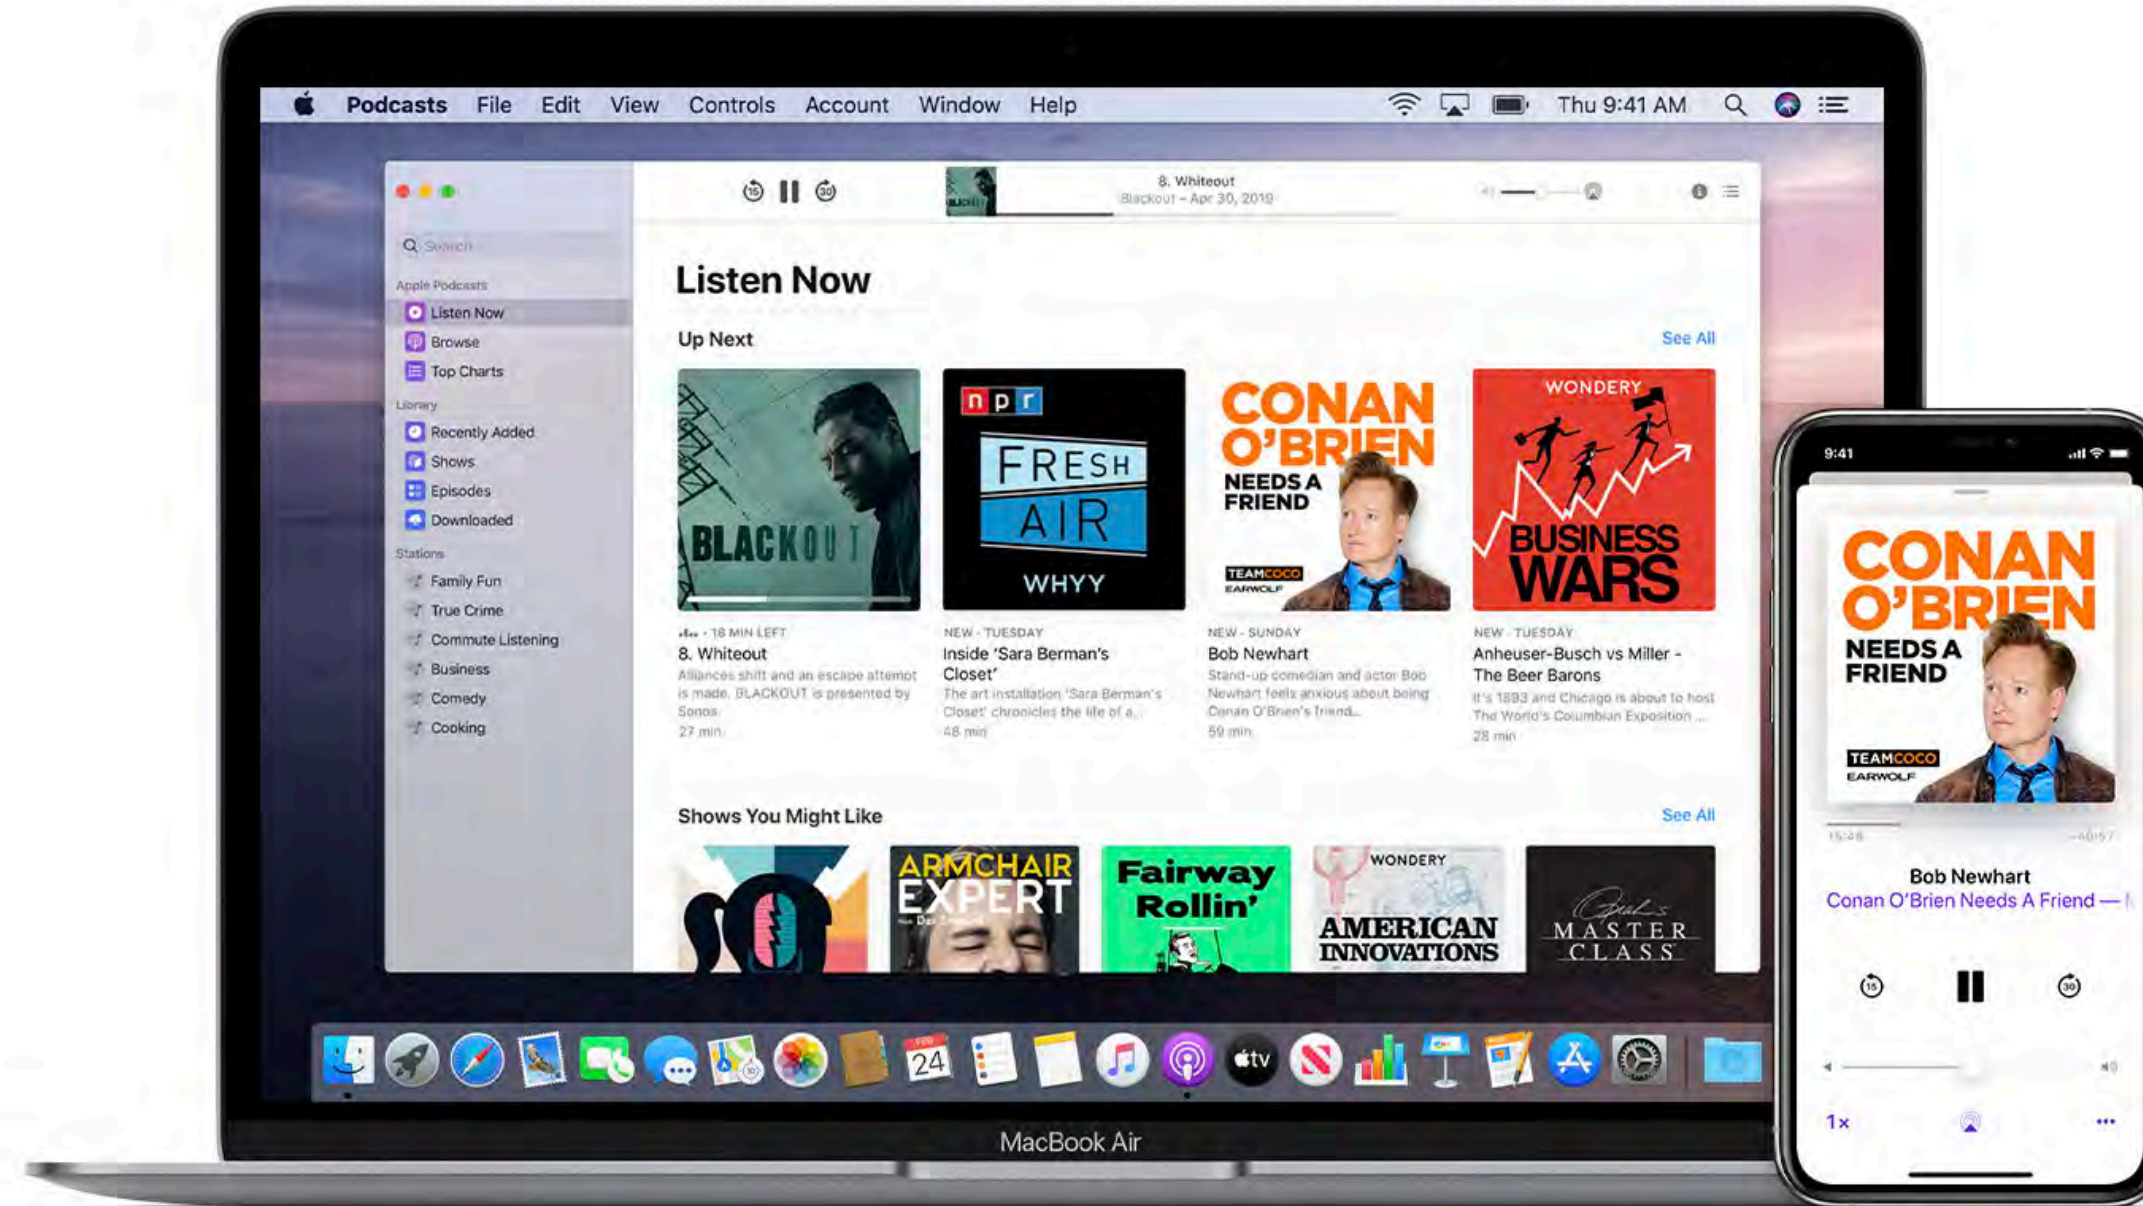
Podcasts File Edit View Controls Account Window Help Thu 9:41 AM

8. Whiteout
Blackout – Apr 30, 2019

Search

Apple Podcasts
Listen Now
Browse
Top Charts

Library
Recently Added
Shows
Episodes
Downloaded

Stations
Family Fun
True Crime
Commute Listening
Business
Comedy
Cooking

Listen Now

Up Next See All

BLACKOUT

npr FRESH AIR WHYY

CONAN O'BRIEN NEEDS A FRIEND TEAMCOCO EARWOLF

WONDERY BUSINESS WARS

18 MIN LEFT
8. Whiteout
Alliances shift and an escape attempt is made. BLACKOUT is presented by Sonos.
27 min

NEW · TUESDAY
Inside 'Sara Berman's Closet'
The art installation 'Sara Berman's Closet' chronicles the life of a...
48 min

NEW · SUNDAY
Bob Newhart
Stand-up comedian and actor Bob Newhart feels anxious about being Conan O'Brien's friend...
59 min

NEW · TUESDAY
Anheuser-Busch vs Miller - The Beer Barons
It's 1893 and Chicago is about to host The World's Columbian Exposition ...
28 min

Shows You Might Like See All

ARMCHAIR EXPERT

Fairway Rollin'

WONDERY AMERICAN INNOVATIONS

MASTER CLASS

MacBook Air

9:41

CONAN O'BRIEN NEEDS A FRIEND TEAMCOCO EARWOLF

15:46 -40:57

Bob Newhart
Conan O'Brien Needs A Friend — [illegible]

1×